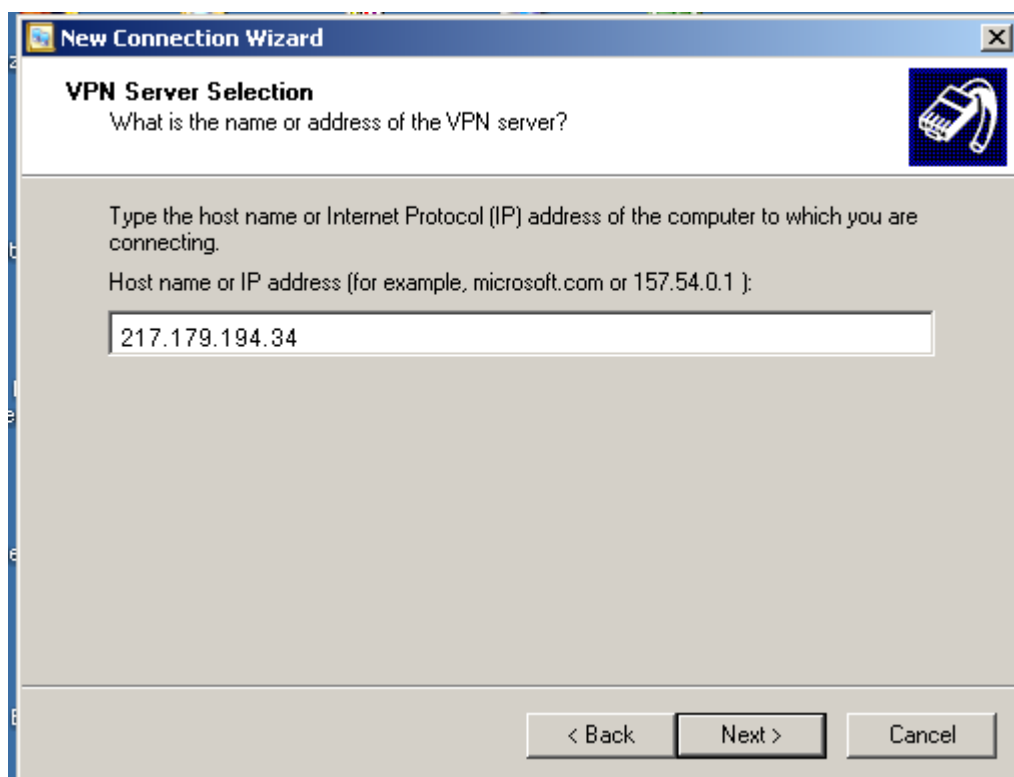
New Connection Wizard

VPN Server Selection
What is the name or address of the VPN server?

Type the host name or Internet Protocol (IP) address of the computer to which you are connecting.

Host name or IP address (for example, microsoft.com or 157.54.0.1 ):

217.179.194.34

< Back
Next >
Cancel